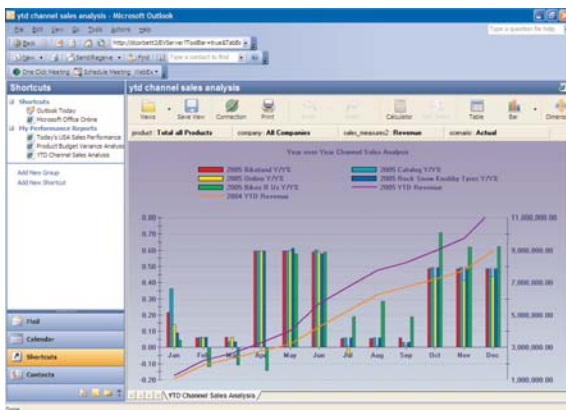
ytd channel sales analysis - Microsoft Outlook

File Edit View Go Tools Actions Help

Type a question for help

Back

http://sbortsett2/EVServer/ToolBar=true&TabBar

New

Send/Receive

Find

Type a contact to find

One Click Meeting

Schedule Meeting

WebEx

Shortcuts

Shortcuts

Outlook Today

Microsoft Office Online

My Performance Reports

Today's USA Sales Performance

Product Budget Variance Analysis

YTD Channel Sales Analysis

Add New Group

Add New Shortcut

Mail

Calendar

Shortcuts

Contacts

ytd channel sales analysis

Views

Save View

Connection

Print

Calculator

Table

Bar

Dimensi

product : Total all Products

company : All Companies

sales_measures2 : Revenue

scenario : Actual

Year over Year Channel Sales Analysis

2005 Bikeland Y/Y%

2005 Online Y/Y%

2005 Bikes R Us Y/Y%

2004 YTD Revenue

2005 Catalog Y/Y%

2005 Rock Snow Knobby Tyres Y/Y%

2005 YTD Revenue

0.80

0.70

0.60

0.50

0.40

0.30

0.20

0.10

0.00

-0.10

-0.20

11,000,000.00

9,000,000.00

7,000,000.00

5,000,000.00

3,000,000.00

1,000,000.00

Jan

Feb

Mar

Apr

May

Jun

Jul

Aug

Sep

Oct

Nov

Dec

YTD Channel Sales Analysis

Done